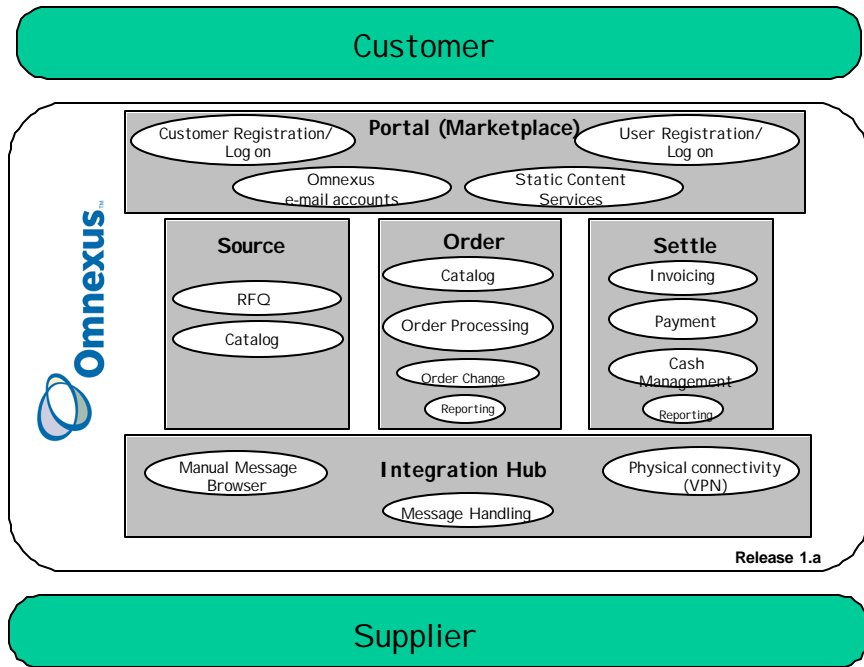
Customer

Omnexus™

Portal (Marketplace)

Customer Registration/ Log on

User Registration/ Log on

Omnexus e-mail accounts

Static Content Services

Source

RFQ

Catalog

Order

Catalog

Order Processing

Order Change

Reporting

Settle

Invoicing

Payment

Cash Management

Reporting

Integration Hub

Manual Message Browser

Physical connectivity (VPN)

Message Handling

Release 1.a

Supplier